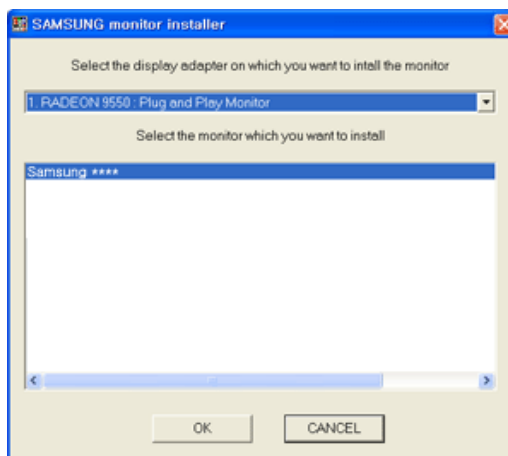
SAMSUNG monitor installer

Select the display adapter on which you want to intall the monitor

1. RADEON 9550 : Plug and Play Monitor

Select the monitor which you want to install

Samsung ****

OK

CANCEL